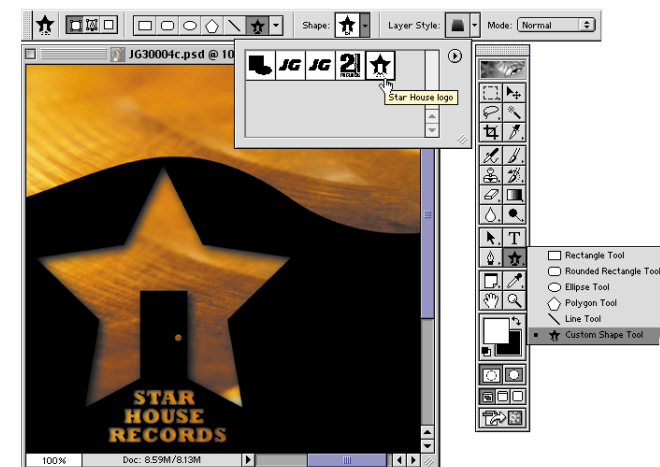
Shape: Layer Style: Mode: Normal

JG30004c.psd @ 10

JG JG 21 RECORDS

Star House logo

Rectangle Tool
Rounded Rectangle Tool
Ellipse Tool
Polygon Tool
Line Tool
Custom Shape Tool

T

STAR HOUSE RECORDS

100%
Doc: 8.59M/8.13M